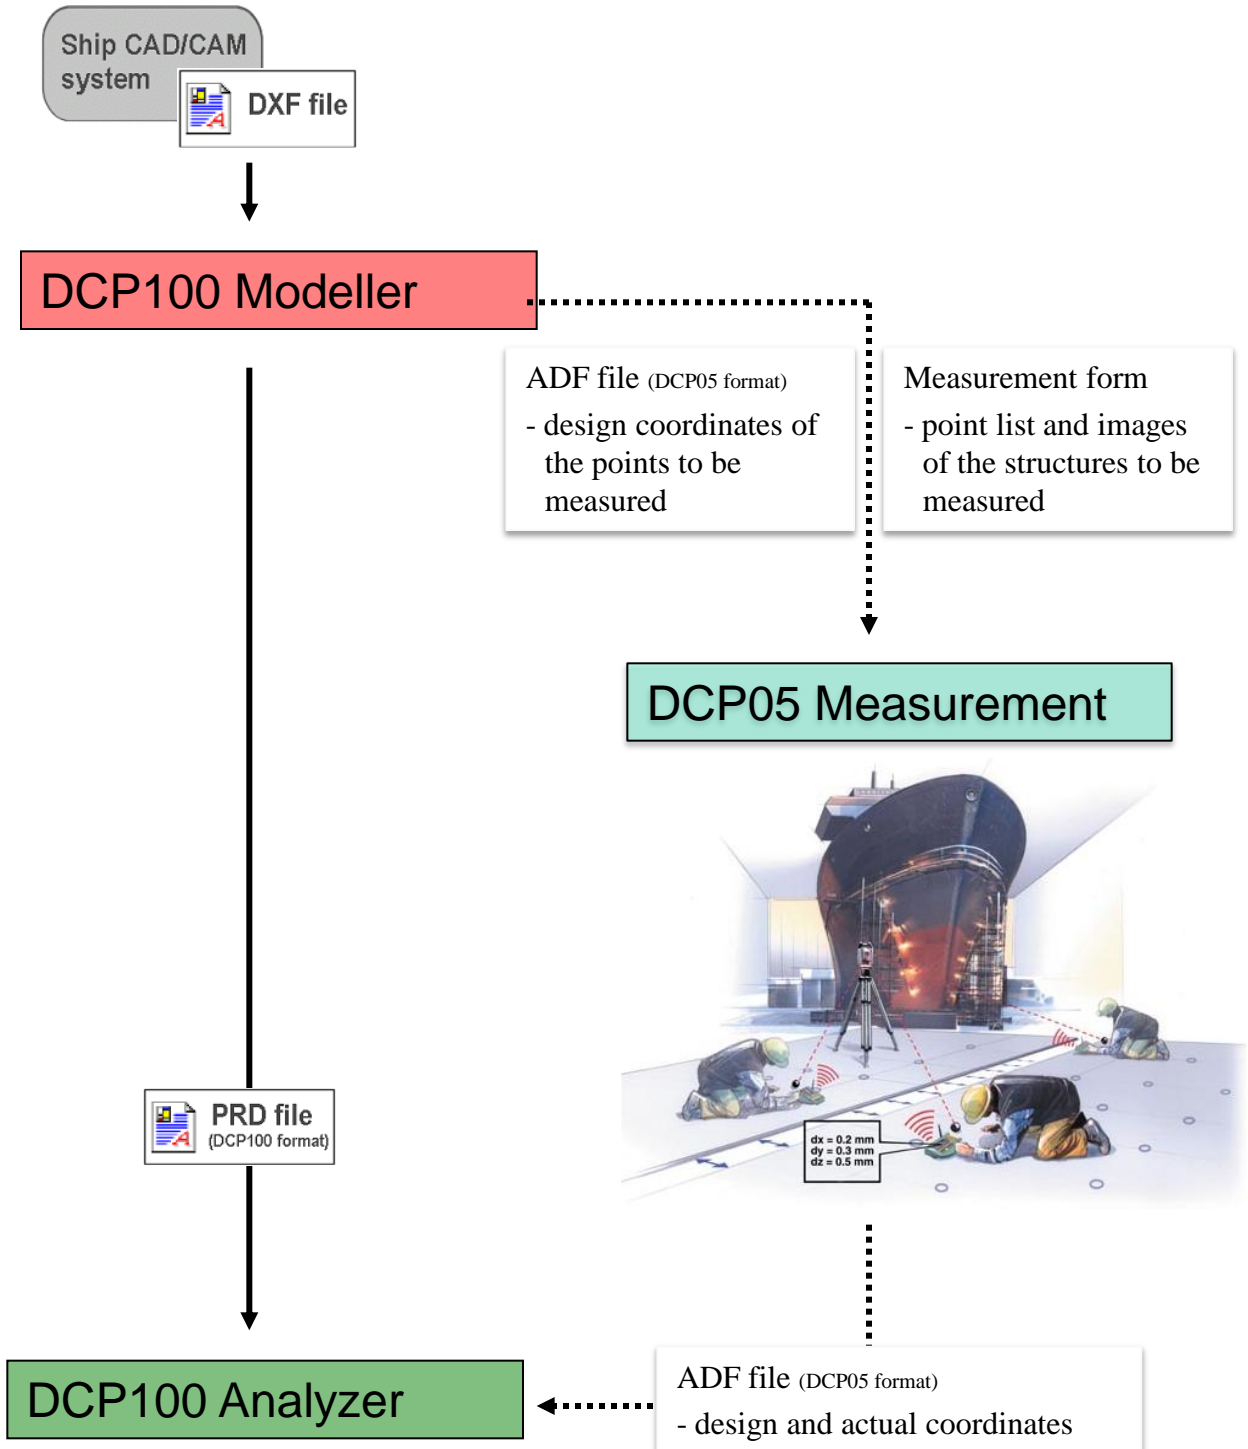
Ship CAD/CAM system

DXF file

DCP100 Modeller

ADF file (DCP05 format)

- design coordinates of the points to be measured

Measurement form

- point list and images of the structures to be measured

DCP05 Measurement

dx = 0.2 mm
dy = 0.3 mm
dz = 0.5 mm

PRD file (DCP100 format)

DCP100 Analyzer

ADF file (DCP05 format)

- design and actual coordinates